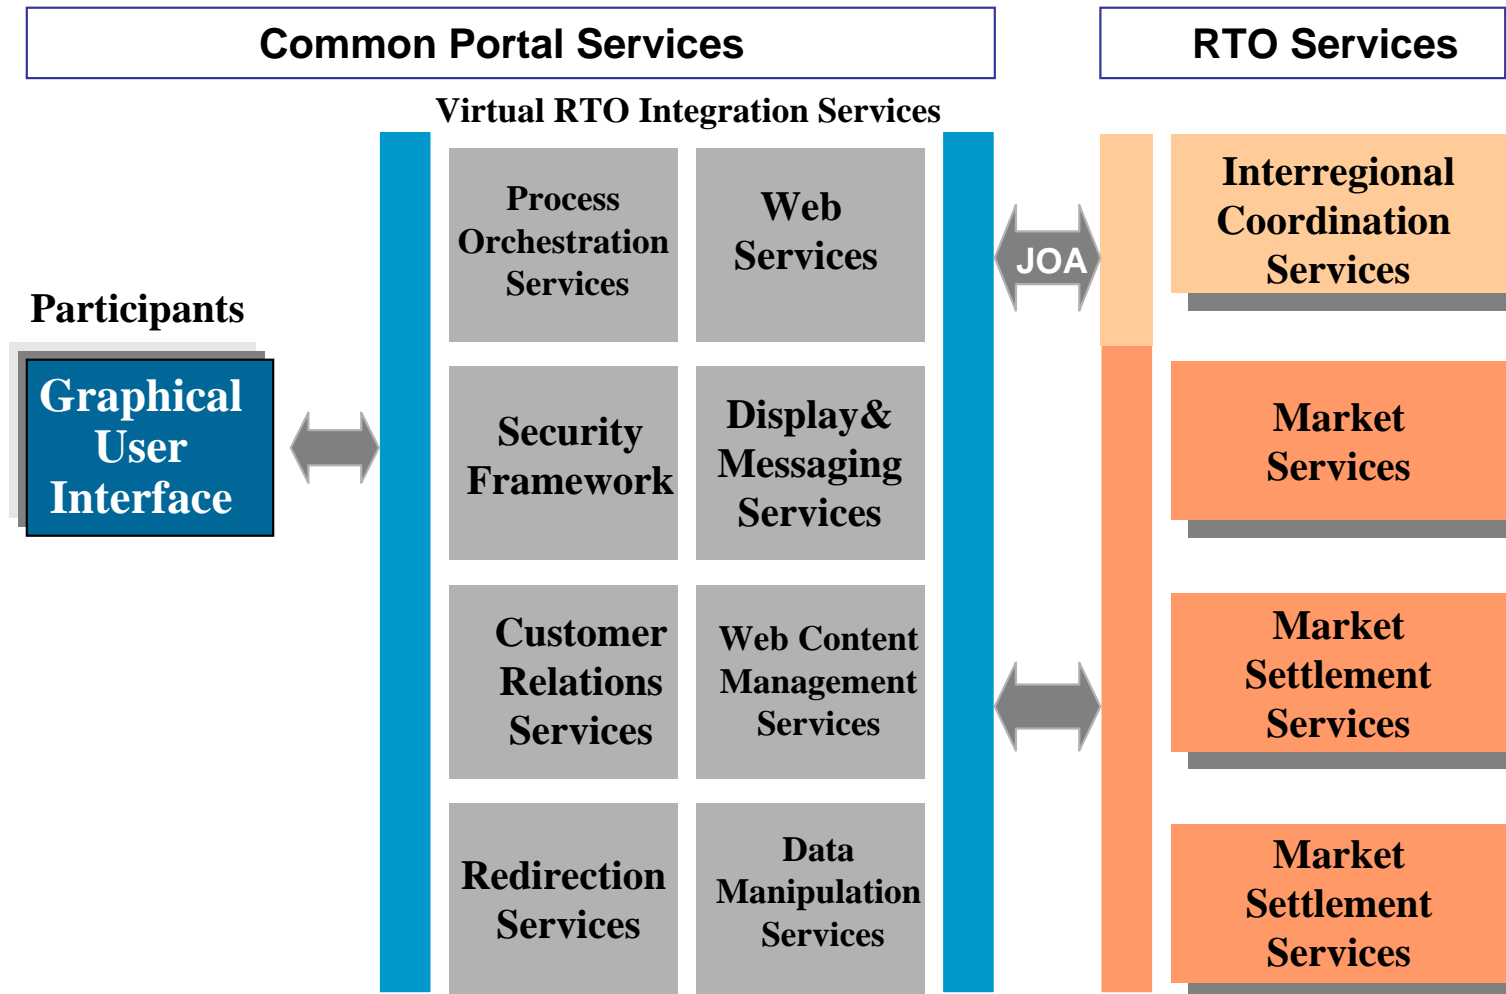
Common Portal Services

RTO Services

Virtual RTO Integration Services

Participants

Graphical User Interface

Process Orchestration Services

Web Services

Security Framework

Display& Messaging Services

Customer Relations Services

Web Content Management Services

Redirection Services

Data Manipulation Services

JOA

Interregional Coordination Services

Market Services

Market Settlement Services

Market Settlement Services